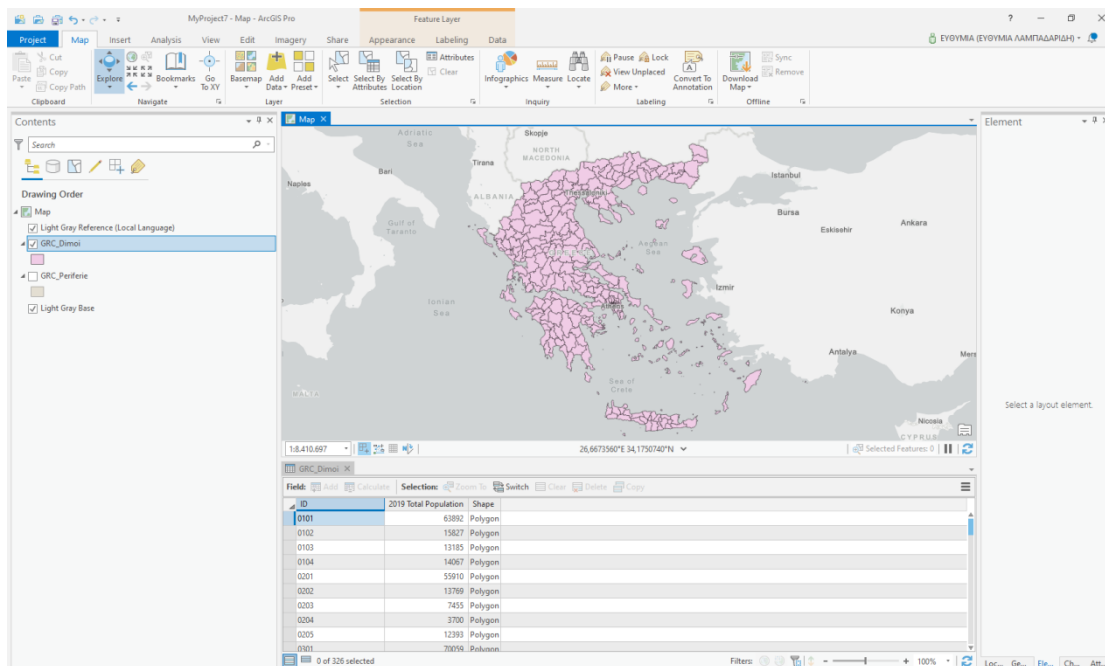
MyProject7 - Map - ArcGIS Pro

Feature Layer

? — ✕

Project Map Insert Analysis View Edit Imagery Share Appearance Labeling Data

ΕΥΘΥΜΙΑ (ΕΥΘΥΜΙΑ ΛΑΜΠΑΔΑΡΙΔΗ)

Paste Cut Copy Copy Path
Clipboard

Explore Bookmarks Go To XY
Navigate

Basemap Add Data Add Preset
Layer

Select Select By Attributes Select By Location Attributes Clear
Selection

Infographics Measure Locate
Inquiry

Pause Lock View Unplaced More Convert To Annotation
Labeling

Download Map Sync Remove
Offline

Contents

Search

Drawing Order

Map
Light Gray Reference (Local Language)
GRC_Dimoi
GRC_Periferie
Light Gray Base

Map

Adriatic Sea
Skopje
NORTH MACEDONIA
Tirana
Bari
Naples
ALBANIA
Thessaloniki
Istanbul
Bursa
Gulf of Taranto
Eskisehir
Ankara
Aegean Sea
Izmir
Ionian Sea
Athens
Konya
Antalya
Mers
Sea of Crete
Malta
Nicosia
CYPRUS

1:8,410,697

26,6673560°E 34,1750740°N

Selected Features: 0

Element

Select a layout element.

GRC_Dimoi

Field: Add Calculate Selection: Zoom To Switch Clear Delete Copy

| ID | 2019 Total Population | Shape |
|---|---|---|
| 0101 | 63892 | Polygon |
| 0102 | 15827 | Polygon |
| 0103 | 13185 | Polygon |
| 0104 | 14067 | Polygon |
| 0201 | 55910 | Polygon |
| 0202 | 13769 | Polygon |
| 0203 | 7455 | Polygon |
| 0204 | 3700 | Polygon |
| 0205 | 12393 | Polygon |
| 0301 | 70059 | Polygon |

0 of 326 selected

Filters: 100%

Loc... Ge... Ele... Ch... Att...